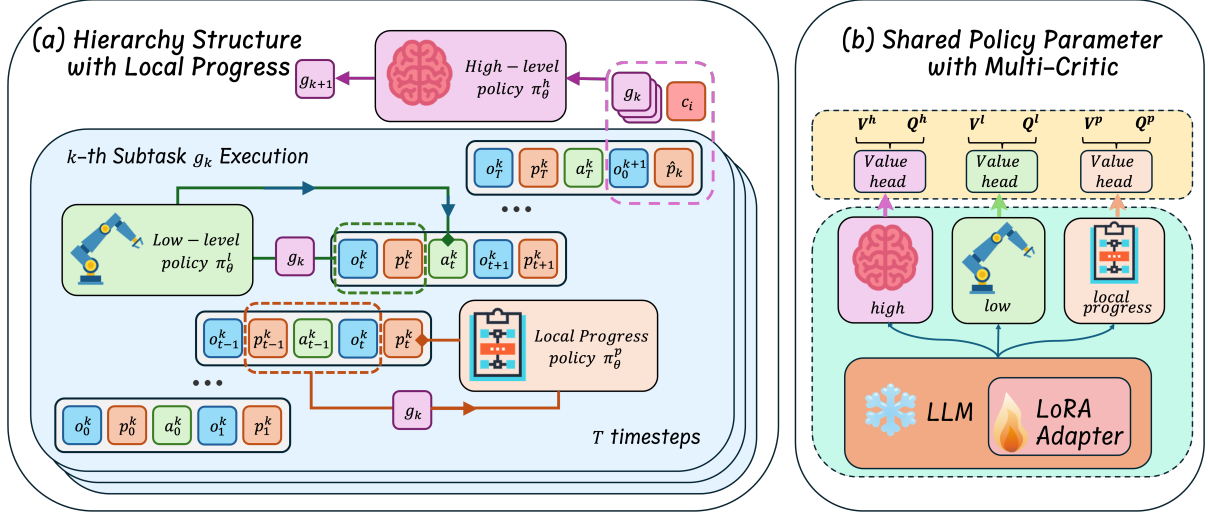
(a) Hierarchy Structure with Local Progress

$g_{k+1}$

High − level policy $\pi_\theta^h$

$g_k$ $c_i$

$k$-th Subtask $g_k$ Execution

$o_T^k$ $p_T^k$ $a_T^k$ $o_0^{k+1}$ $\hat{p}_k$

• • •

Low − level policy $\pi_\theta^l$

$g_k$ $o_t^k$ $p_t^k$ $a_t^k$ $o_{t+1}^k$ $p_{t+1}^k$

$o_{t-1}^k$ $p_{t-1}^k$ $a_{t-1}^k$ $o_t^k$ $p_t^k$

Local Progress policy $\pi_\theta^p$

• • •

$g_k$

$o_0^k$ $p_0^k$ $a_0^k$ $o_1^k$ $p_1^k$

$T$ timesteps

(b) Shared Policy Parameter with Multi-Critic

$V^h$ $Q^h$ $V^l$ $Q^l$ $V^p$ $Q^p$

Value head Value head Value head

high low local progress

LLM LoRA Adapter